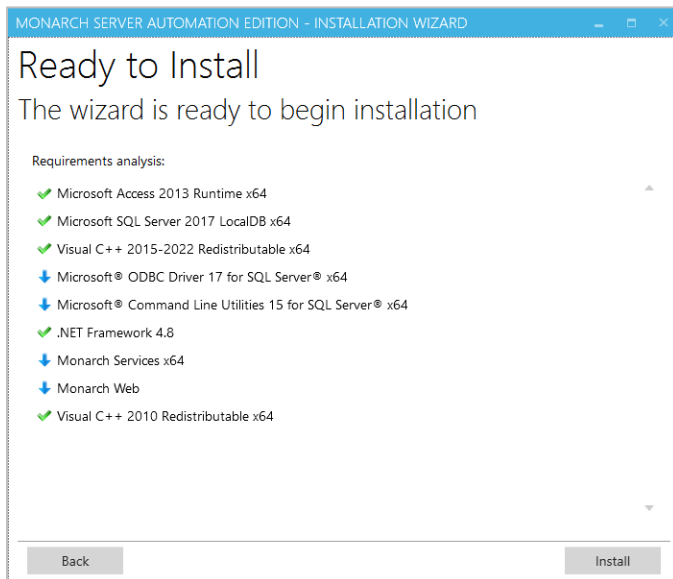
MONARCH SERVER AUTOMATION EDITION - INSTALLATION WIZARD

Ready to Install

The wizard is ready to begin installation

Requirements analysis:

Microsoft Access 2013 Runtime x64

Microsoft SQL Server 2017 LocalDB x64

Visual C++ 2015-2022 Redistributable x64

Microsoft® ODBC Driver 17 for SQL Server® x64

Microsoft® Command Line Utilities 15 for SQL Server® x64

.NET Framework 4.8

Monarch Services x64

Monarch Web

Visual C++ 2010 Redistributable x64

Back

Install